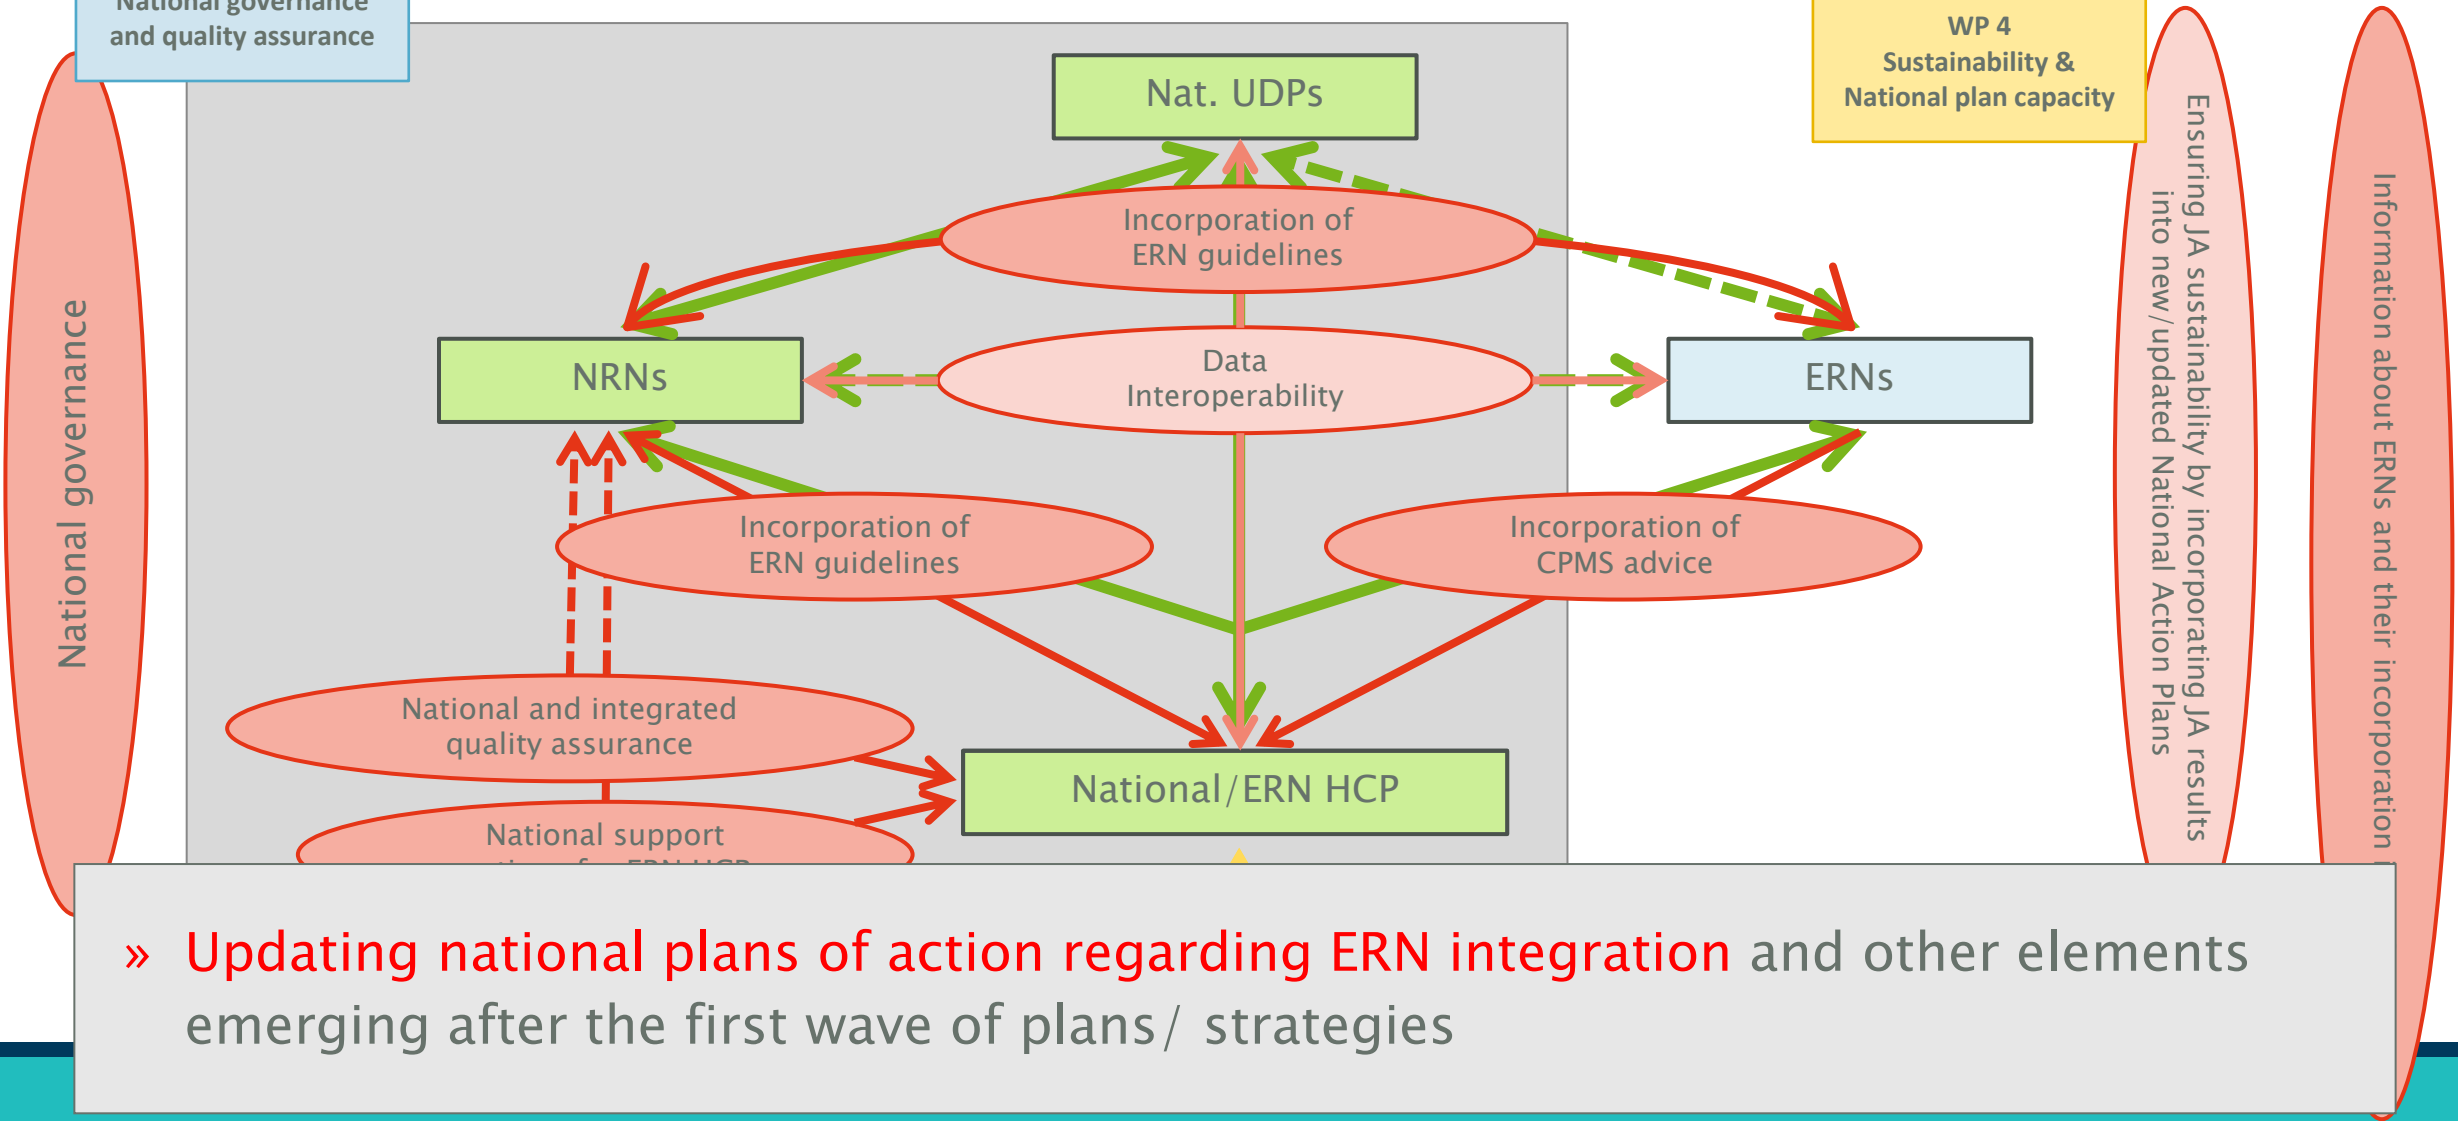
National governance and quality assurance

WP 4
Sustainability &
National plan capacity

National governance

Nat. UDPs

Incorporation of
ERN guidelines

NRNs

Data
Interoperability

ERNs

Incorporation of
ERN guidelines

Incorporation of
CPMS advice

National and integrated
quality assurance

National/ERN HCP

National support
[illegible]

Ensuring JA sustainability by incorporating JA results into new/updated National Action Plans

Information about ERNs and their incorporation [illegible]

» Updating national plans of action regarding ERN integration and other elements emerging after the first wave of plans/ strategies